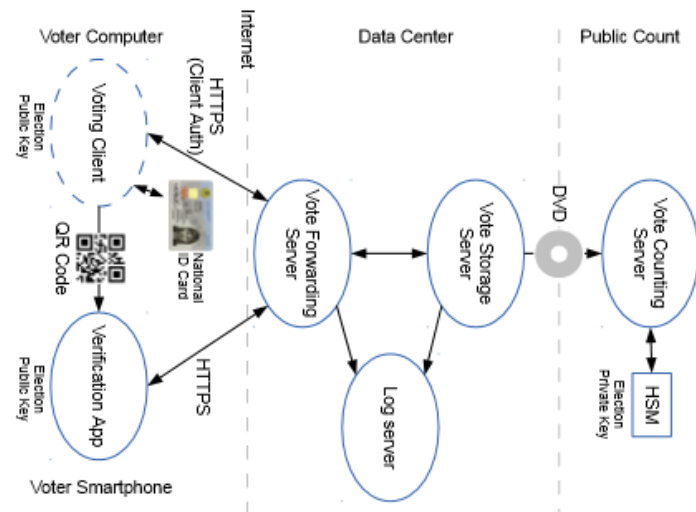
Voter Computer

Internet

Data Center

Public Count

Election Public Key

Voting Client

HTTPS (Client Auth)

National ID Card

QR Code

Election Public Key

Verification App

HTTPS

Voter Smartphone

Vote Forwarding Server

Vote Storage Server

Log server

DVD

Vote Counting Server

HSM

Election Private Key